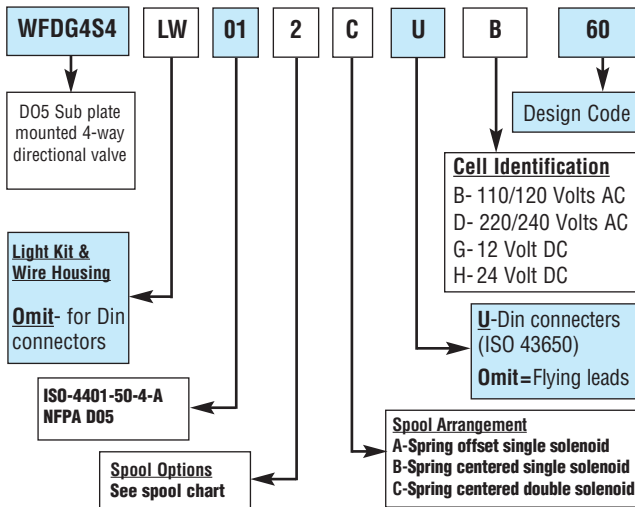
WFDG4S4 LW 01 2 C U B 60

DO5 Sub plate mounted 4-way directional valve

Design Code

Cell Identification
B- 110/120 Volts AC
D- 220/240 Volts AC
G- 12 Volt DC
H- 24 Volt DC

Light Kit & Wire Housing

Omit- for Din connectors

U-Din connecters (ISO 43650)

Omit=Flying leads

ISO-4401-50-4-A
NFPA D05

Spool Arrangement
A-Spring offset single solenoid
B-Spring centered single solenoid
C-Spring centered double solenoid

Spool Options
See spool chart